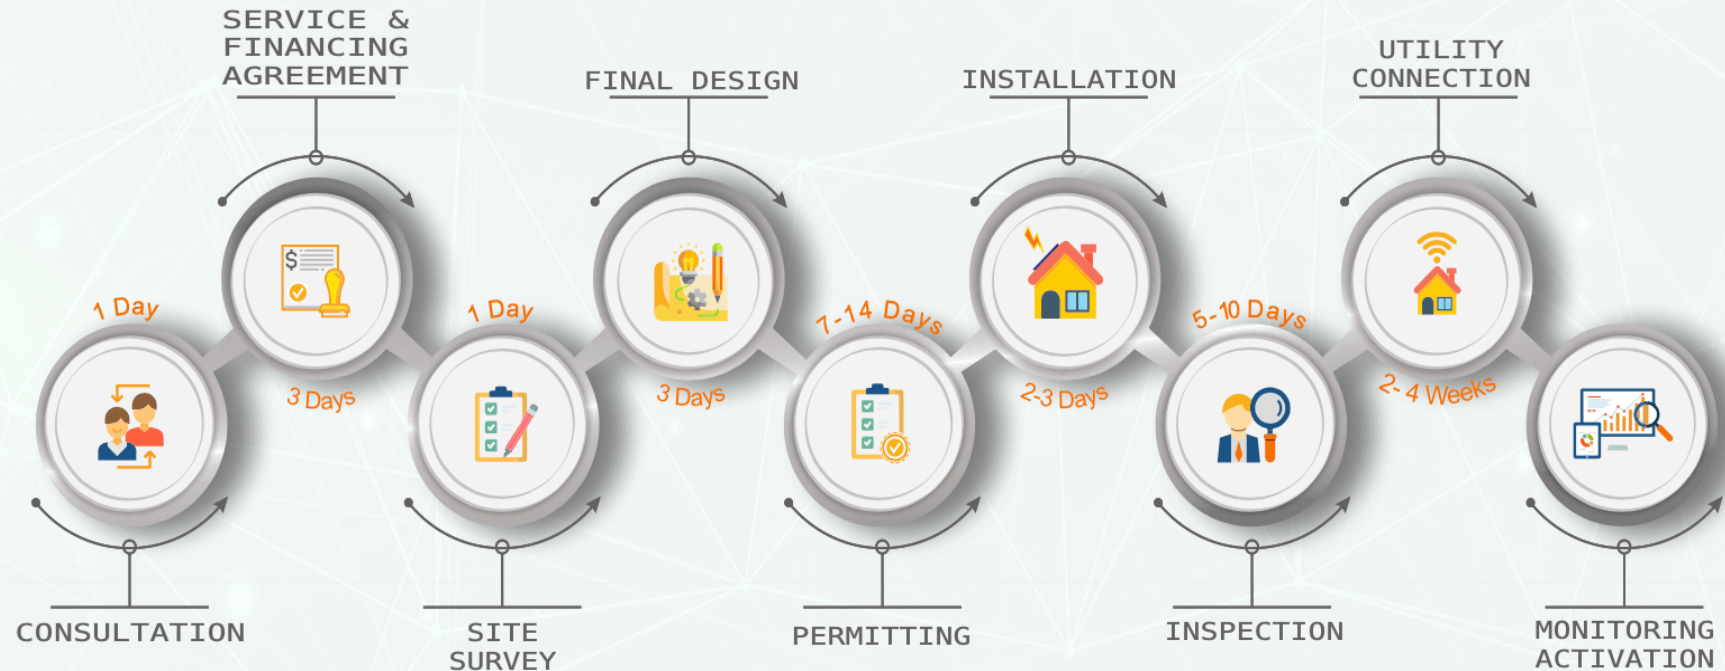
SERVICE & FINANCING AGREEMENT

FINAL DESIGN

INSTALLATION

UTILITY CONNECTION

1 Day

3 Days

1 Day

3 Days

7-14 Days

2-3 Days

5-10 Days

2-4 Weeks

CONSULTATION

SITE SURVEY

PERMITTING

INSPECTION

MONITORING ACTIVATION